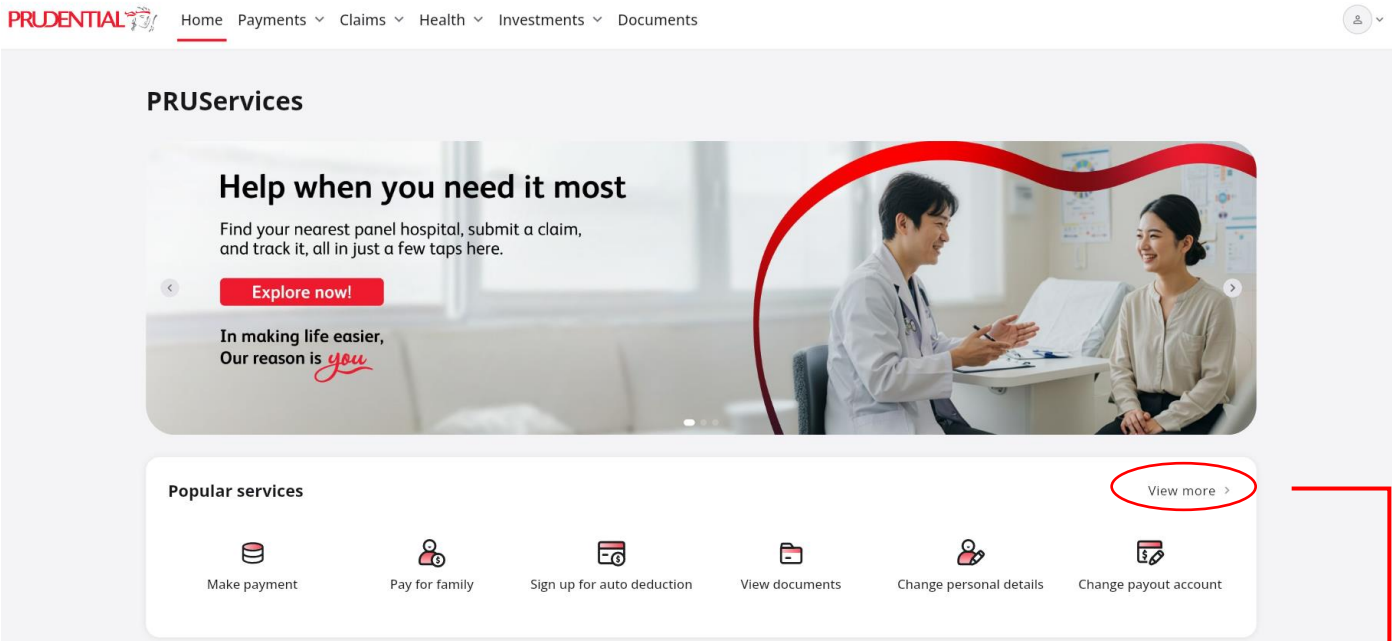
PRUDENTIAL

Home Payments Claims Health Investments Documents

PRUServices

Help when you need it most

Find your nearest panel hospital, submit a claim, and track it, all in just a few taps here.

Explore now!

In making life easier, Our reason is you

Popular services

View more >

Make payment

Pay for family

Sign up for auto deduction

View documents

Change personal details

Change payout account